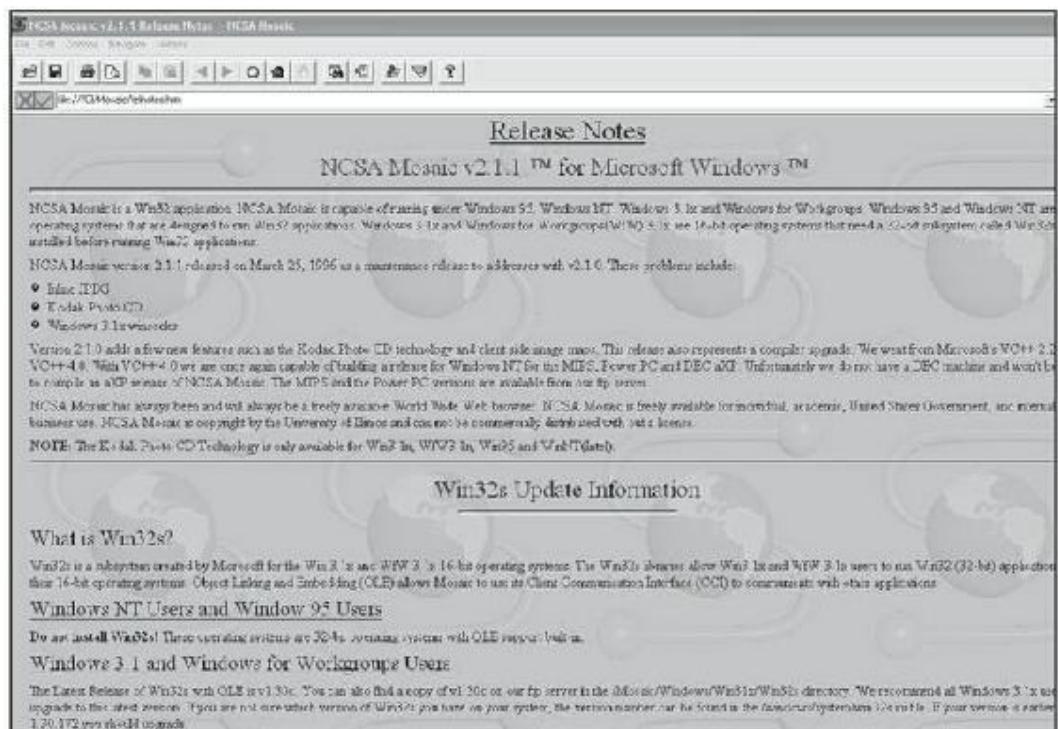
NCSA Mosaic v2.1.1 Release Notes - NCSA Mosaic

File Edit Options Navigate Hotlists

file:///C:/Mosaic/relnotes.htm

Release Notes

NCSA Mosaic v2.1.1 ™ for Microsoft Windows ™

NCSA Mosaic is a Win32 application. NCSA Mosaic is capable of running under Windows 95, Windows NT, Windows 3.1x and Windows for Workgroups. Windows 95 and Windows NT are operating systems that are designed to run Win32 applications. Windows 3.1x and Windows for Workgroups(WfW) 3.1x are 16-bit operating systems that need a 32-bit subsystem called Win32s installed before running Win32 applications.

NCSA Mosaic version 2.1.1 released on March 25, 1996 as a maintenance release to address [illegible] with v2.1.0. These problems include:

Inline JPEG

Kodak Photo CD

Windows 3.1x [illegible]

Version 2.1.0 adds a few new features such as the Kodak Photo CD technology and client side image maps. This release also represents a compiler upgrade. We went from Microsoft's VC++ 2.2 to VC++ 4.0. With VC++ 4.0 we are once again capable of building a release for Windows NT for the MIPS, Power PC and DEC aXP. Unfortunately we do not have a DEC machine and won't be able to compile an aXP release of NCSA Mosaic. The MIPS and the Power PC versions are available from our ftp server.

NCSA Mosaic has always been and will always be a freely available World Wide Web browser. NCSA Mosaic is freely available for individual, academic, United States Government, and internal business use. NCSA Mosaic is copyright by the University of Illinois and can not be commercially distributed with out a license.

NOTE: The Kodak Photo CD Technology is only available for Win3.1x, WfW3.1x, Win95 and WinNT(Intel).

Win32s Update Information

What is Win32s?

Win32s is a subsystem created by Microsoft for the Win 3.1x and WfW 3.1x 16-bit operating systems. The Win32s libraries allow Win3.1x and WfW 3.1x users to run Win32 (32-bit) applications on their 16-bit operating systems. Object Linking and Embedding (OLE) allows Mosaic to use its Client Communication Interface (CCI) to communicate with other applications.

Windows NT Users and Window 95 Users

Do not install Win32s! These operating systems are 32-bit operating systems with OLE support built in.

Windows 3.1 and Windows for Workgroups Users

The Latest Release of Win32s with OLE is v1.30c. You can also find a copy of v1.30c on our ftp server in the /Mosaic/Windows/Win31x/Win32s directory. We recommend all Windows 3.1x users upgrade to this latest version. If you are not sure which version of Win32s you have on your system, the version number can be found in the /windows/system/win32s.ini file. If your version is earlier than 1.30.172 you should upgrade.